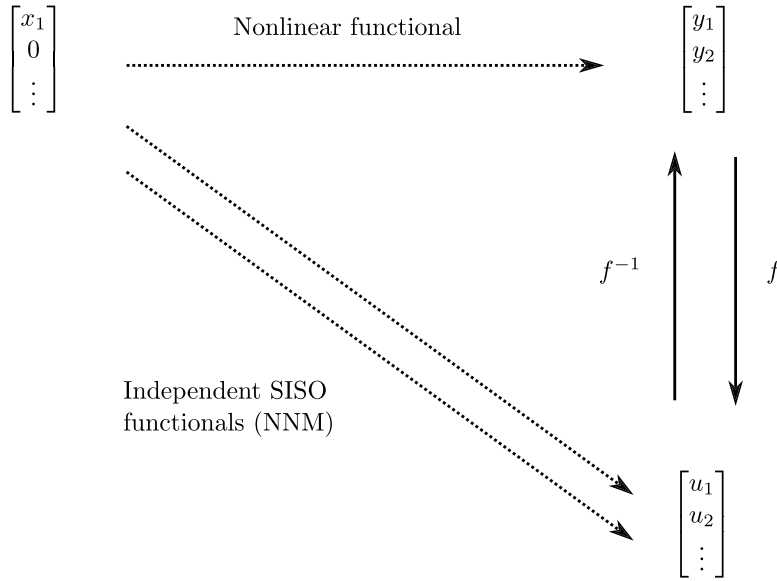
$\begin{bmatrix} x_1 \\ 0 \\ \vdots \end{bmatrix}$

Nonlinear functional

$\begin{bmatrix} y_1 \\ y_2 \\ \vdots \end{bmatrix}$

$f^{-1}$

$f$

Independent SISO functionals (NNM)

$\begin{bmatrix} u_1 \\ u_2 \\ \vdots \end{bmatrix}$